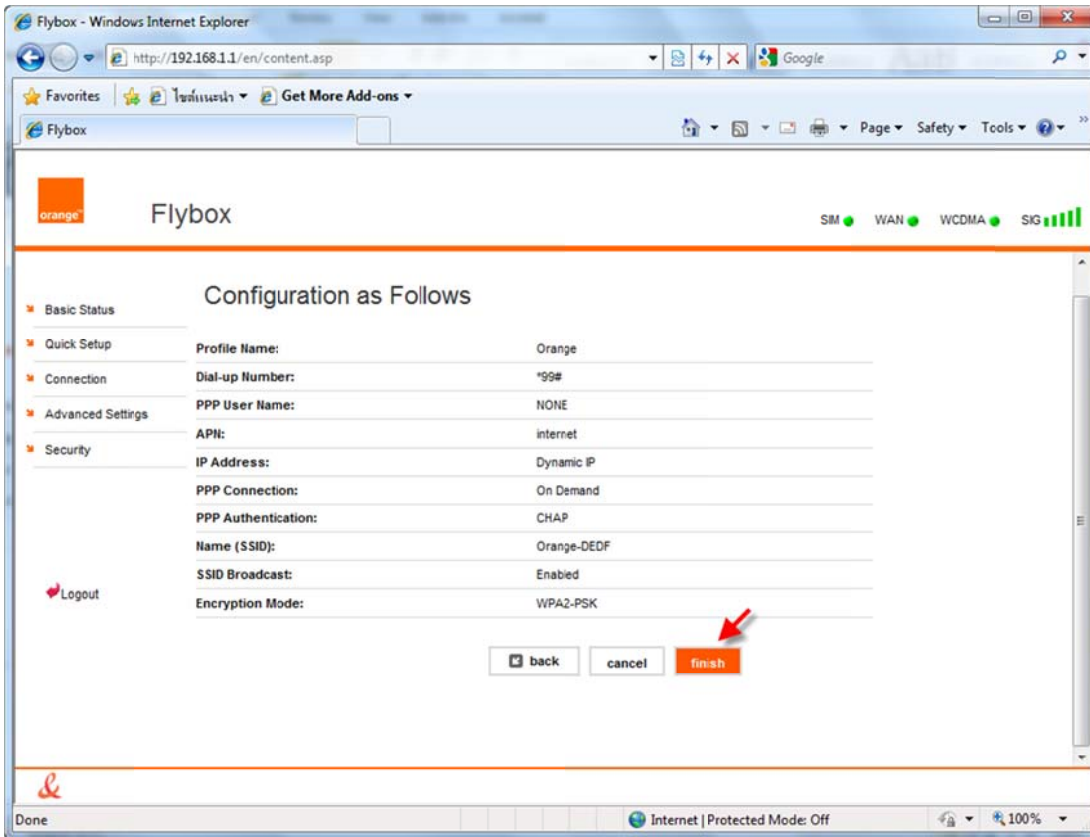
Flybox - Windows Internet Explorer

http://192.168.1.1/en/content.asp

Google

Favorites | ไซต์แนะนำ ▾ Get More Add-ons ▾

Flybox

Page ▾ Safety ▾ Tools ▾

orange

Flybox

SIM WAN WCDMA SIG

Basic Status
Quick Setup
Connection
Advanced Settings
Security

Logout

Configuration as Follows

| | |
|---|---|
| Profile Name: | Orange |
| Dial-up Number: | *99# |
| PPP User Name: | NONE |
| APN: | internet |
| IP Address: | Dynamic IP |
| PPP Connection: | On Demand |
| PPP Authentication: | CHAP |
| Name (SSID): | Orange-DEDF |
| SSID Broadcast: | Enabled |
| Encryption Mode: | WPA2-PSK |

back cancel finish

&

Done Internet | Protected Mode: Off 100%